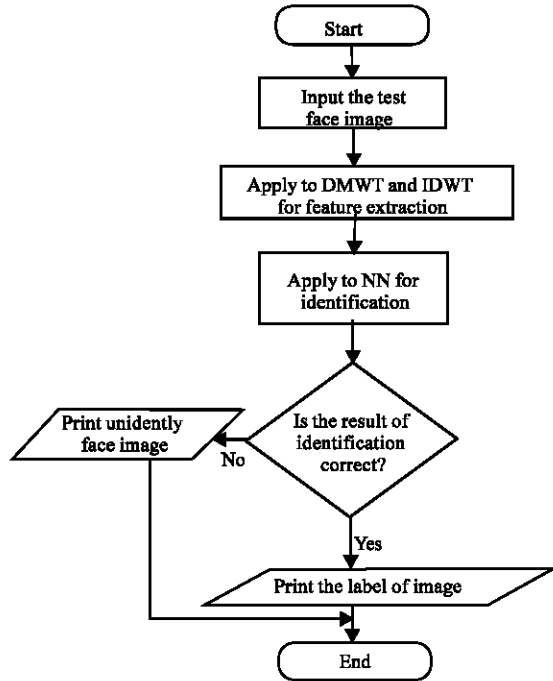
Start

Input the test face image

Apply to DMWT and IDWT for feature extraction

Apply to NN for identification

Is the result of identification correct?

No

Print unidently face image

Yes

Print the label of image

End